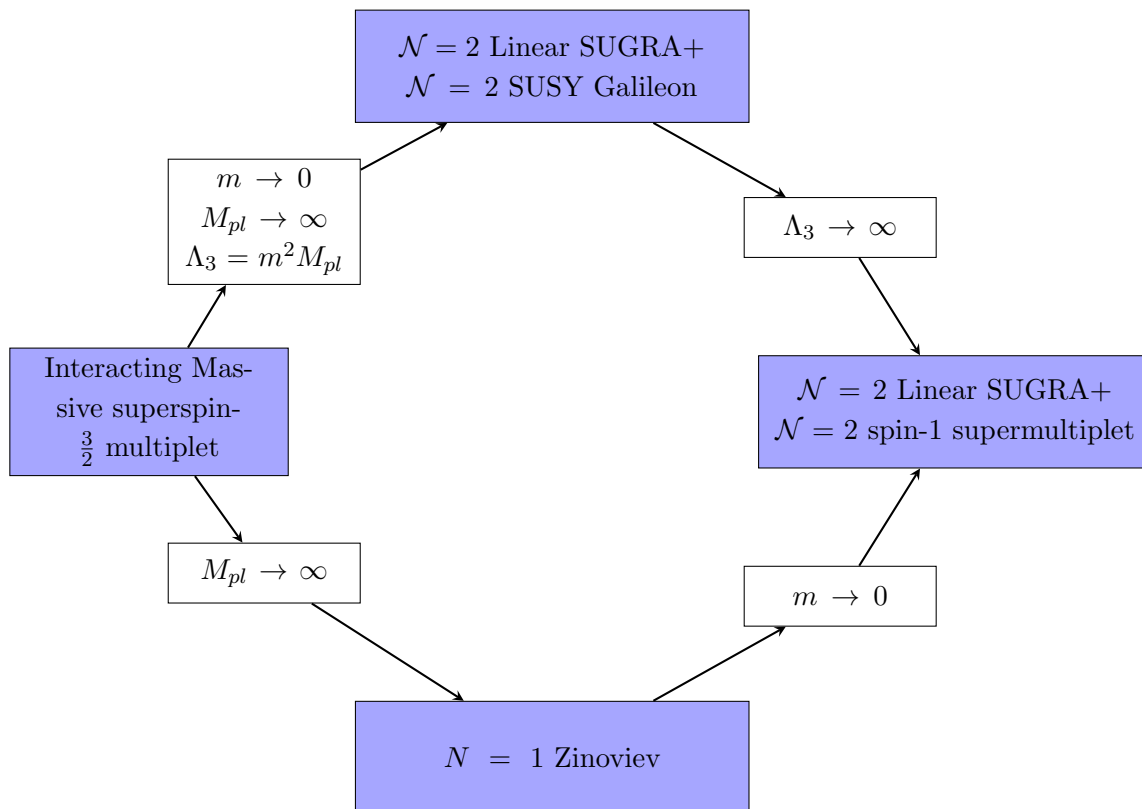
$\mathcal{N} = 2$ Linear SUGRA+
$\mathcal{N} = 2$ SUSY Galileon

$m \to 0$
$M_{pl} \to \infty$
$\Lambda_3 = m^2 M_{pl}$

$\Lambda_3 \to \infty$

Interacting Massive superspin-$\frac{3}{2}$ multiplet

$\mathcal{N} = 2$ Linear SUGRA+
$\mathcal{N} = 2$ spin-1 supermultiplet

$M_{pl} \to \infty$

$m \to 0$

$N = 1$ Zinoviev